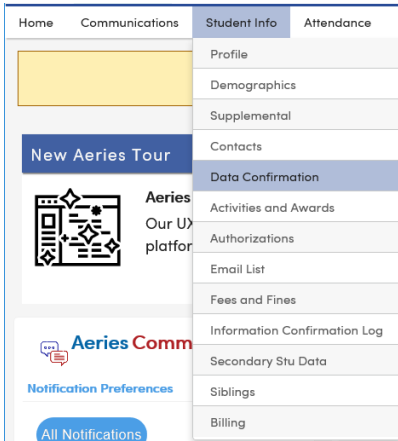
Home Communications Student Info Attendance

New Aeries Tour

Aeries
Our UX
platfor

Aeries Comm

Notification Preferences

All Notifications

Profile
Demographics
Supplemental
Contacts
Data Confirmation
Activities and Awards
Authorizations
Email List
Fees and Fines
Information Confirmation Log
Secondary Stu Data
Siblings
Billing